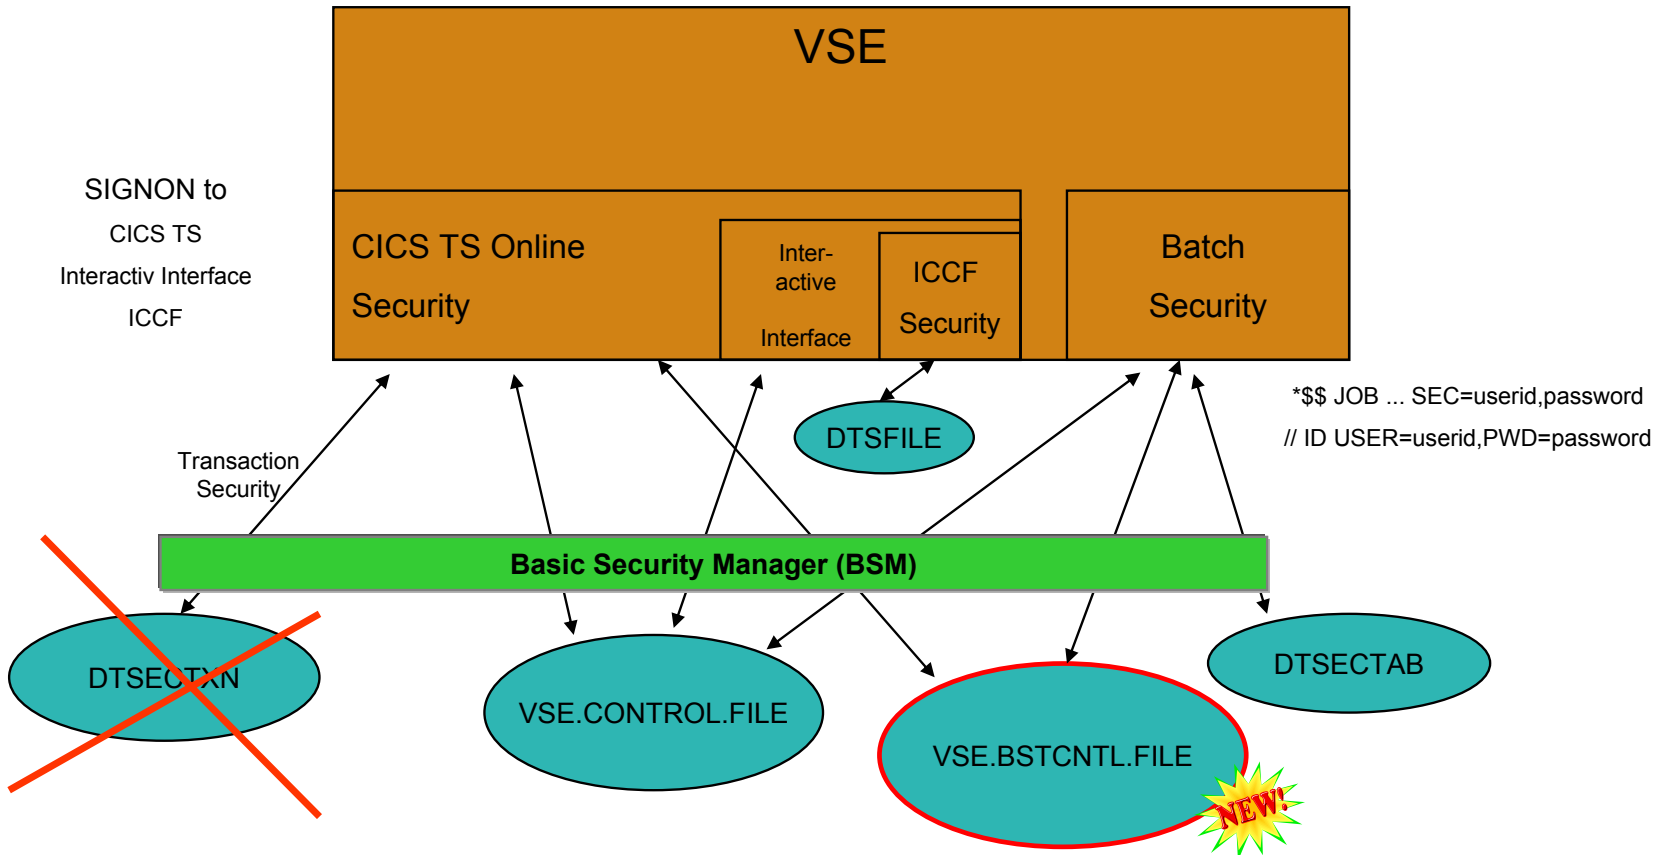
VSE

SIGNON to
CICS TS
Interactiv Interface
ICCF

CICS TS Online
Security

Inter-
active
Interface

ICCF
Security

Batch
Security

DTSFILE

*$$ JOB ... SEC=userid,password
// ID USER=userid,PWD=password

Transaction
Security

Basic Security Manager (BSM)

DTSECTXN

VSE.CONTROL.FILE

VSE.BSTCNTL.FILE

NEW!

DTSECTAB